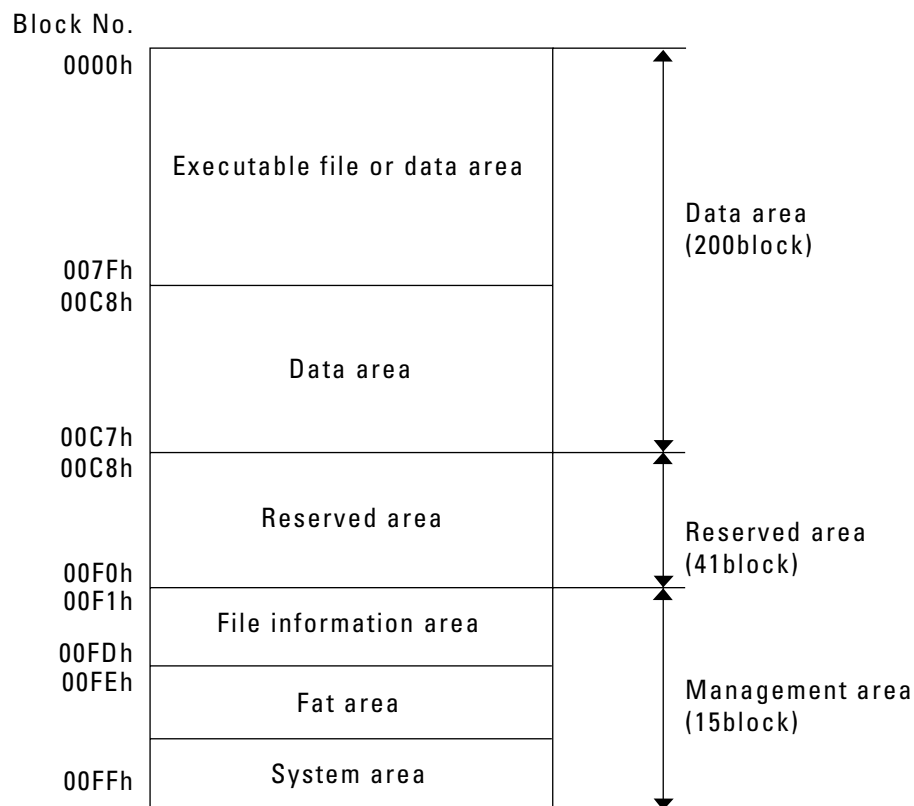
Block No.

0000h

Executable file or data area

007Fh
00C8h

Data area

00C7h
00C8h

Reserved area

00F0h
00F1h

File information area

00FDh
00FEh

Fat area

00FFh

System area

Data area
(200block)

Reserved area
(41block)

Management area
(15block)